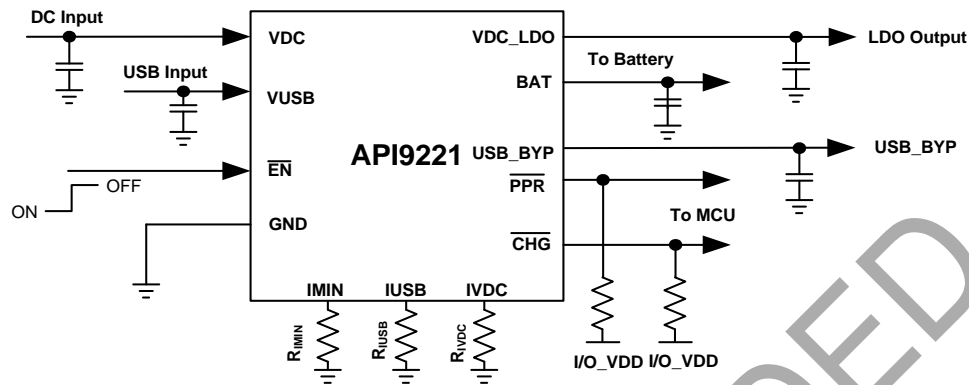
DC Input

USB Input

VDC

VUSB

$\overline{EN}$

GND

API9221

VDC_LDO

BAT

USB_BYP

$\overline{PPR}$

$\overline{CHG}$

LDO Output

To Battery

USB_BYP

To MCU

OFF

ON

IMIN

IUSB

IVDC

$R_{IMIN}$

$R_{IUSB}$

$R_{IVDC}$

I/O_VDD I/O_VDD

ED